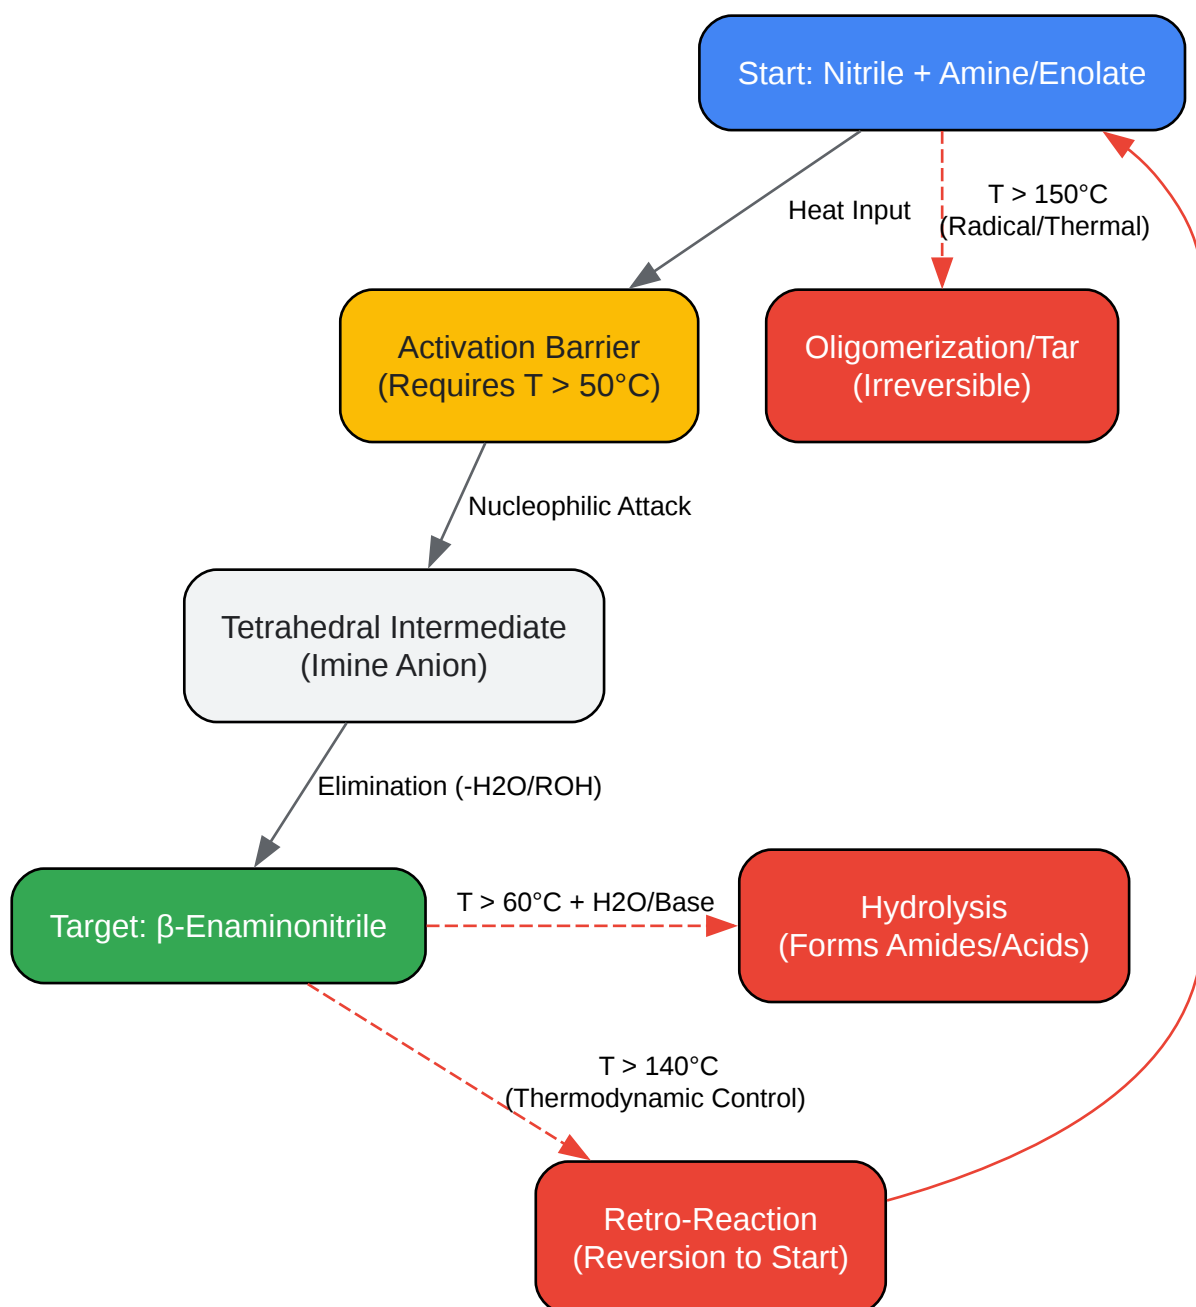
Start: Nitrile + Amine/Enolate

Heat Input

T > 150°C
(Radical/Thermal)

Activation Barrier
(Requires T > 50°C)

Oligomerization/Tar
(Irreversible)

Nucleophilic Attack

Tetrahedral Intermediate
(Imine Anion)

Elimination (-H2O/ROH)

Target: β-Enaminonitrile

T > 60°C + H2O/Base

Hydrolysis
(Forms Amides/Acids)

T > 140°C
(Thermodynamic Control)

Retro-Reaction
(Reversion to Start)